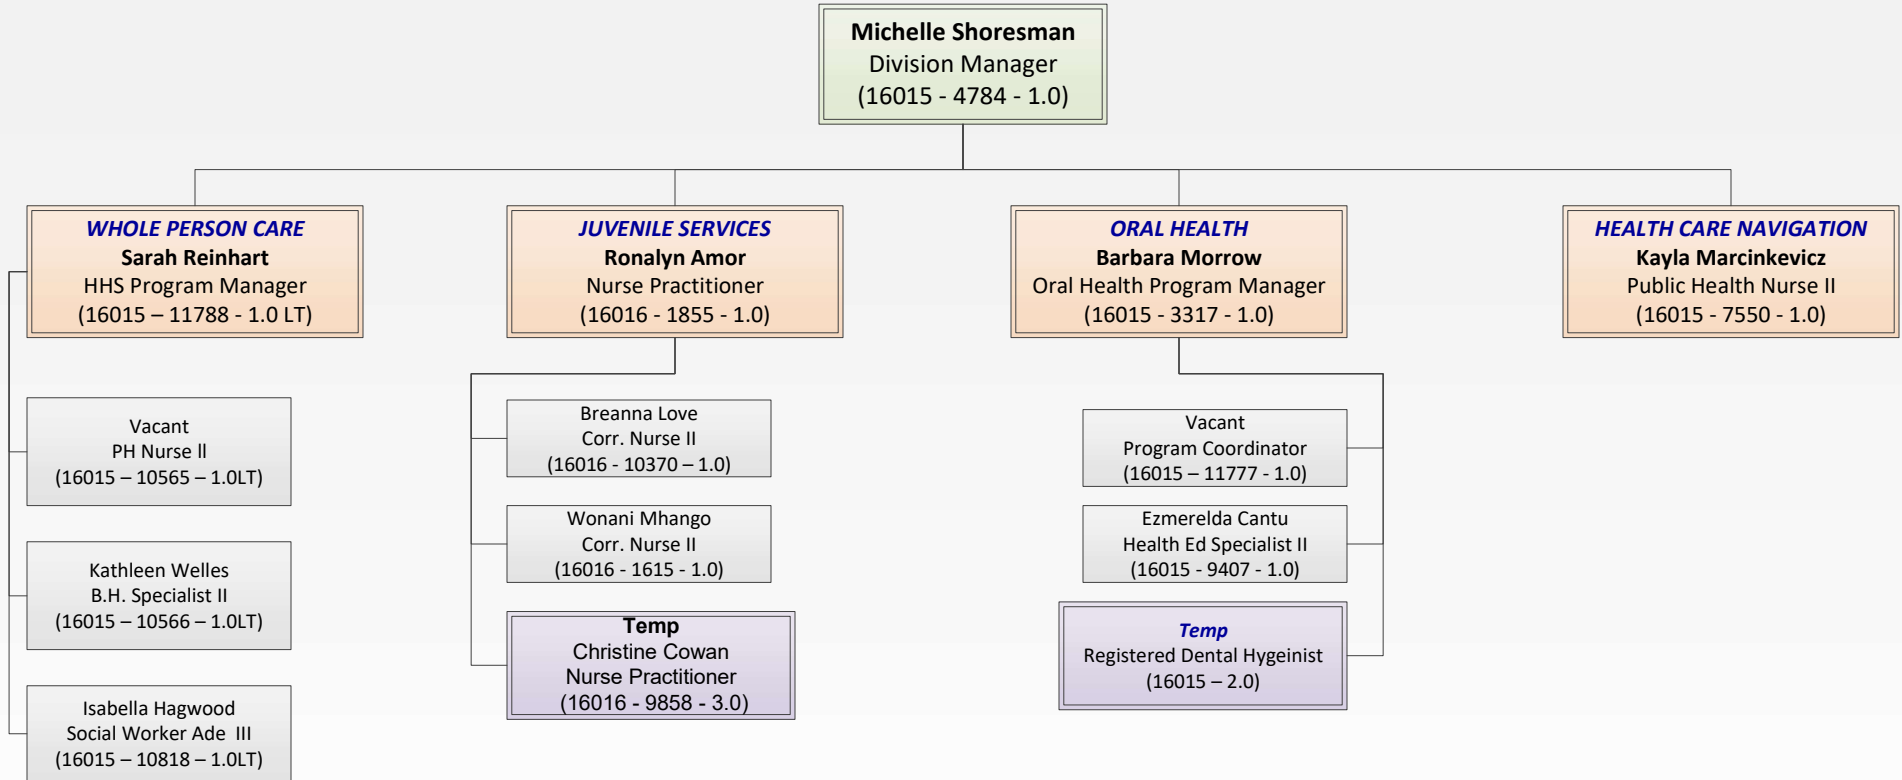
Michelle Shoresman
Division Manager
(16015 - 4784 - 1.0)

WHOLE PERSON CARE
Sarah Reinhart
HHS Program Manager
(16015 – 11788 - 1.0 LT)

JUVENILE SERVICES
Ronalyn Amor
Nurse Practitioner
(16016 - 1855 - 1.0)

ORAL HEALTH
Barbara Morrow
Oral Health Program Manager
(16015 - 3317 - 1.0)

HEALTH CARE NAVIGATION
Kayla Marcinkevicz
Public Health Nurse II
(16015 - 7550 - 1.0)

Vacant
PH Nurse ll
(16015 – 10565 – 1.0LT)

Kathleen Welles
B.H. Specialist II
(16015 – 10566 – 1.0LT)

Isabella Hagwood
Social Worker Ade III
(16015 – 10818 – 1.0LT)

Breanna Love
Corr. Nurse II
(16016 - 10370 – 1.0)

Wonani Mhango
Corr. Nurse II
(16016 - 1615 - 1.0)

Temp
Christine Cowan
Nurse Practitioner
(16016 - 9858 - 3.0)

Vacant
Program Coordinator
(16015 – 11777 - 1.0)

Ezmerelda Cantu
Health Ed Specialist II
(16015 - 9407 - 1.0)

Temp
Registered Dental Hygeinist
(16015 – 2.0)